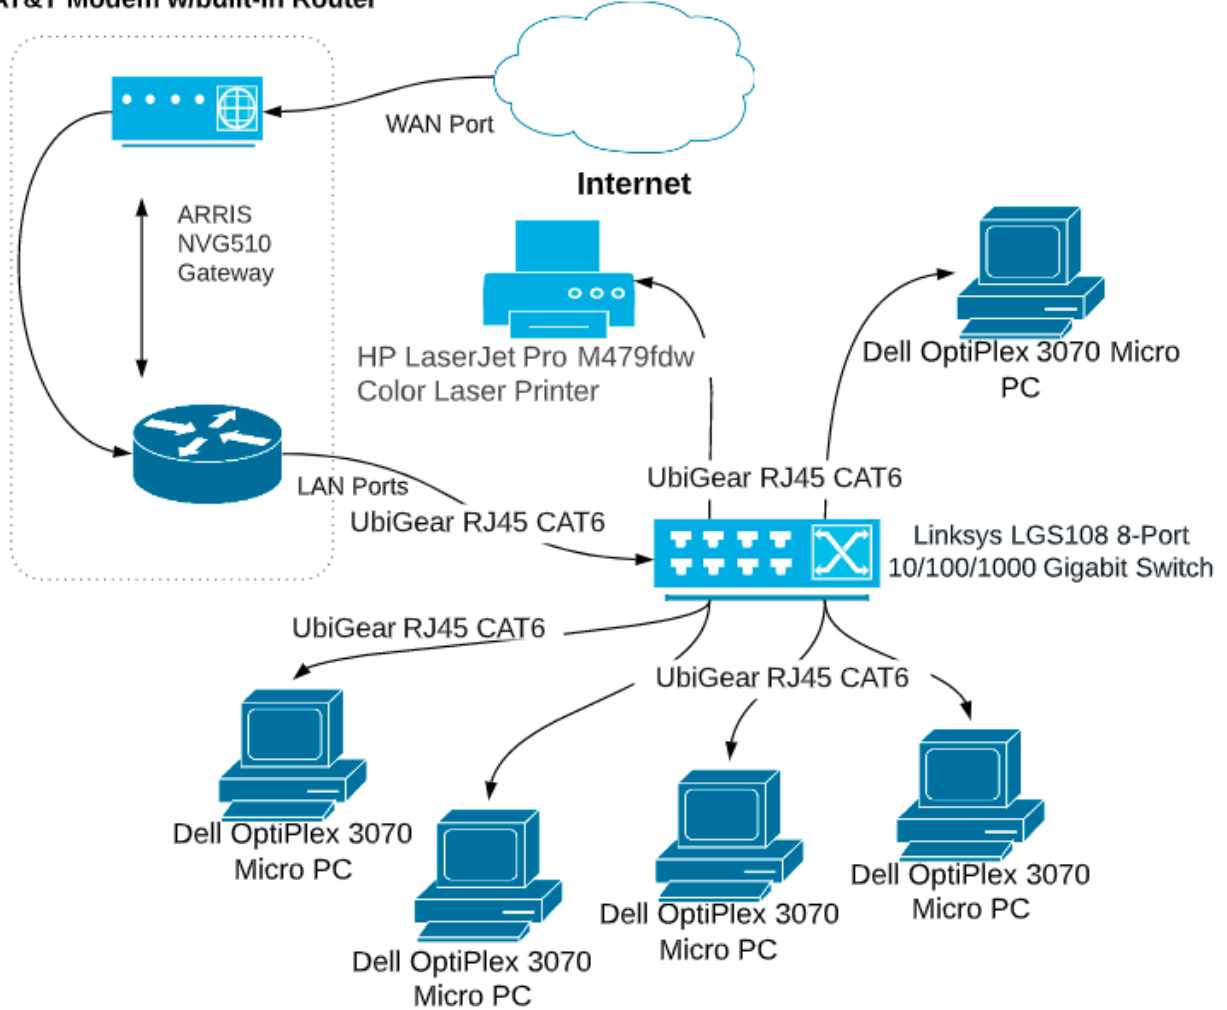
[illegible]T&T Modem w/built-in Router

WAN Port

Internet

ARRIS NVG510 Gateway

HP LaserJet Pro M479fdw Color Laser Printer

Dell OptiPlex 3070 Micro PC

LAN Ports

UbiGear RJ45 CAT6

UbiGear RJ45 CAT6

Linksys LGS108 8-Port 10/100/1000 Gigabit Switch

UbiGear RJ45 CAT6

UbiGear RJ45 CAT6

Dell OptiPlex 3070 Micro PC

Dell OptiPlex 3070 Micro PC

Dell OptiPlex 3070 Micro PC

Dell OptiPlex 3070 Micro PC